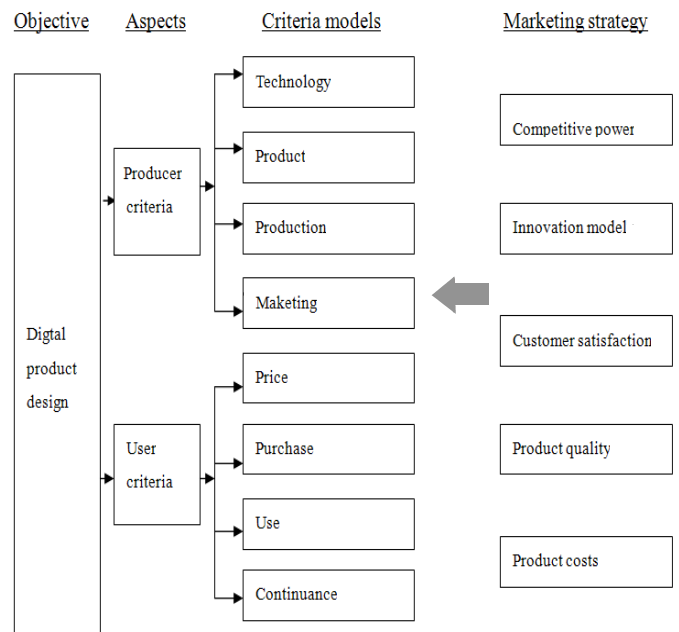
Objective

Aspects

Criteria models

Marketing strategy

Digtal product design

Producer criteria

User criteria

Technology

Product

Production

Maketing

Price

Purchase

Use

Continuance

Competitive power

Innovation model

Customer satisfaction

Product quality

Product costs